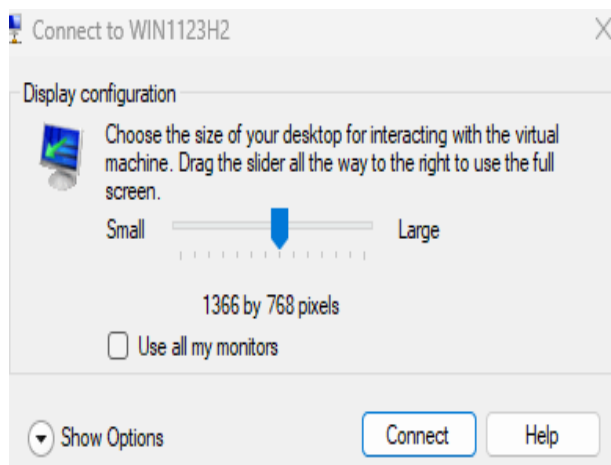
Connect to WIN1123H2

Display configuration

Choose the size of your desktop for interacting with the virtual machine. Drag the slider all the way to the right to use the full screen.

Small

Large

1366 by 768 pixels

Use all my monitors

Show Options

Connect

Help